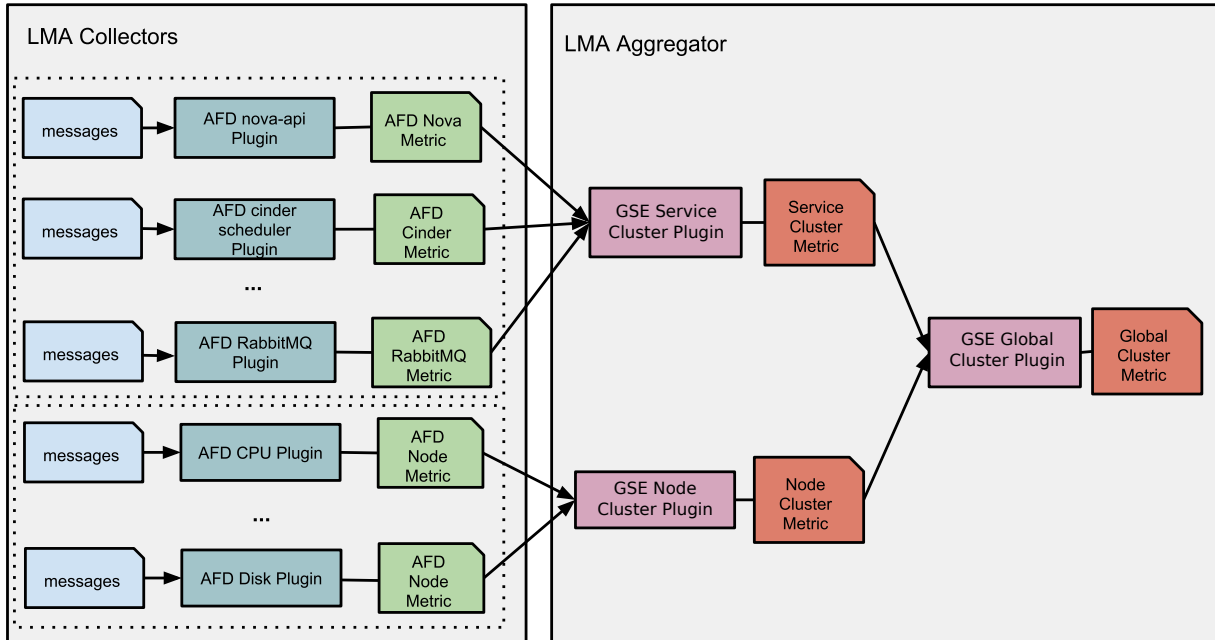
LMA Collectors

messages

AFD nova-api Plugin

AFD Nova Metric

messages

AFD cinder scheduler Plugin

AFD Cinder Metric

...

messages

AFD RabbitMQ Plugin

AFD RabbitMQ Metric

messages

AFD CPU Plugin

AFD Node Metric

...

messages

AFD Disk Plugin

AFD Node Metric

LMA Aggregator

GSE Service Cluster Plugin

Service Cluster Metric

GSE Global Cluster Plugin

Global Cluster Metric

GSE Node Cluster Plugin

Node Cluster Metric